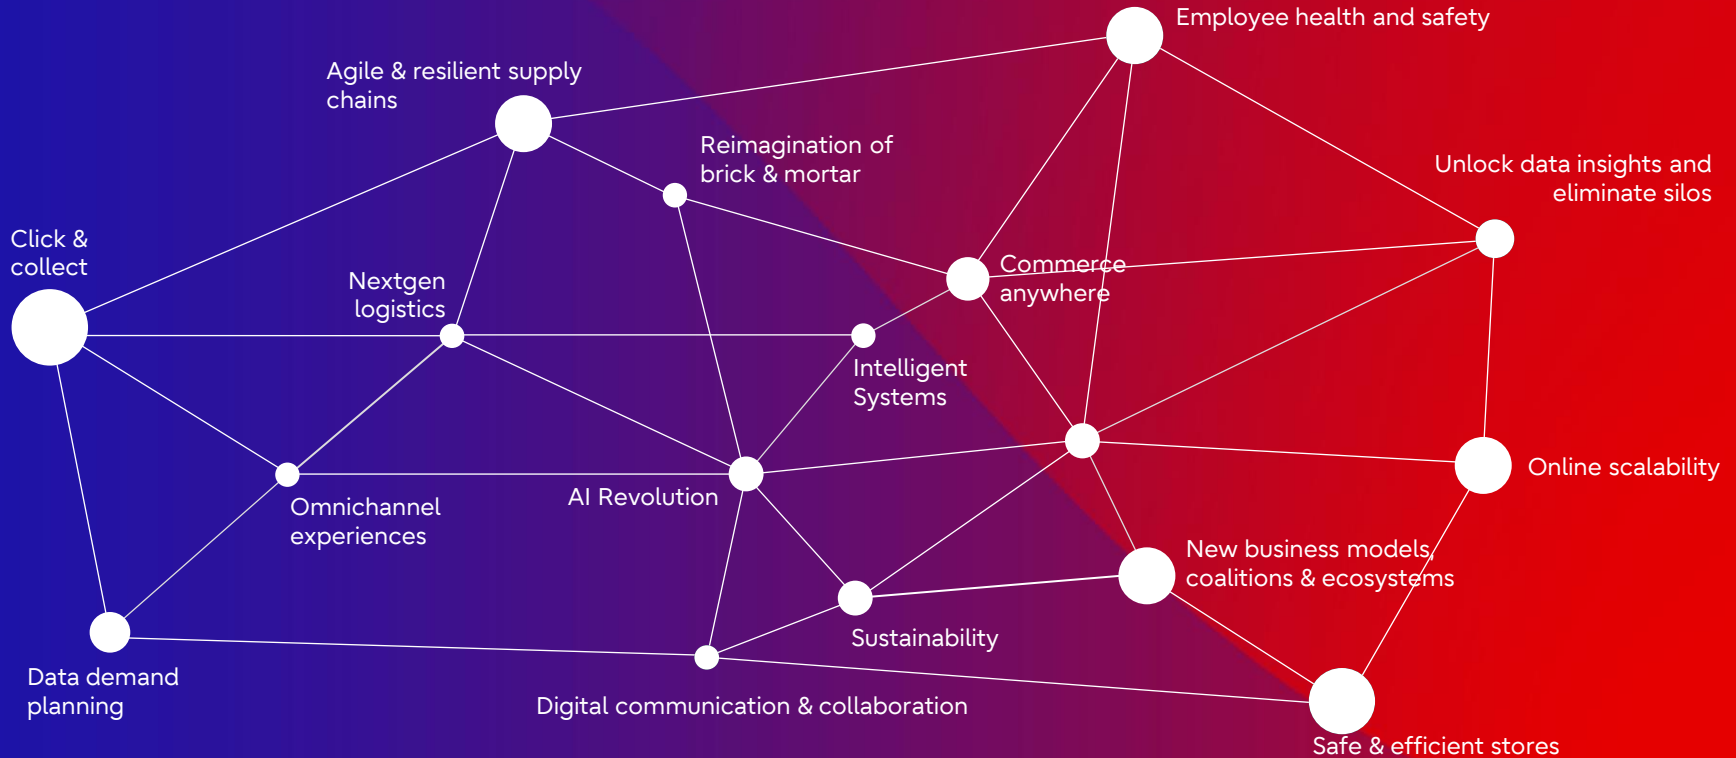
Employee health and safety

Agile & resilient supply chains

Reimagination of brick & mortar

Unlock data insights and eliminate silos

Click & collect

Nextgen logistics

Commerce anywhere

Intelligent Systems

Online scalability

Omnichannel experiences

AI Revolution

New business models, coalitions & ecosystems

Sustainability

Data demand planning

Digital communication & collaboration

Safe & efficient stores